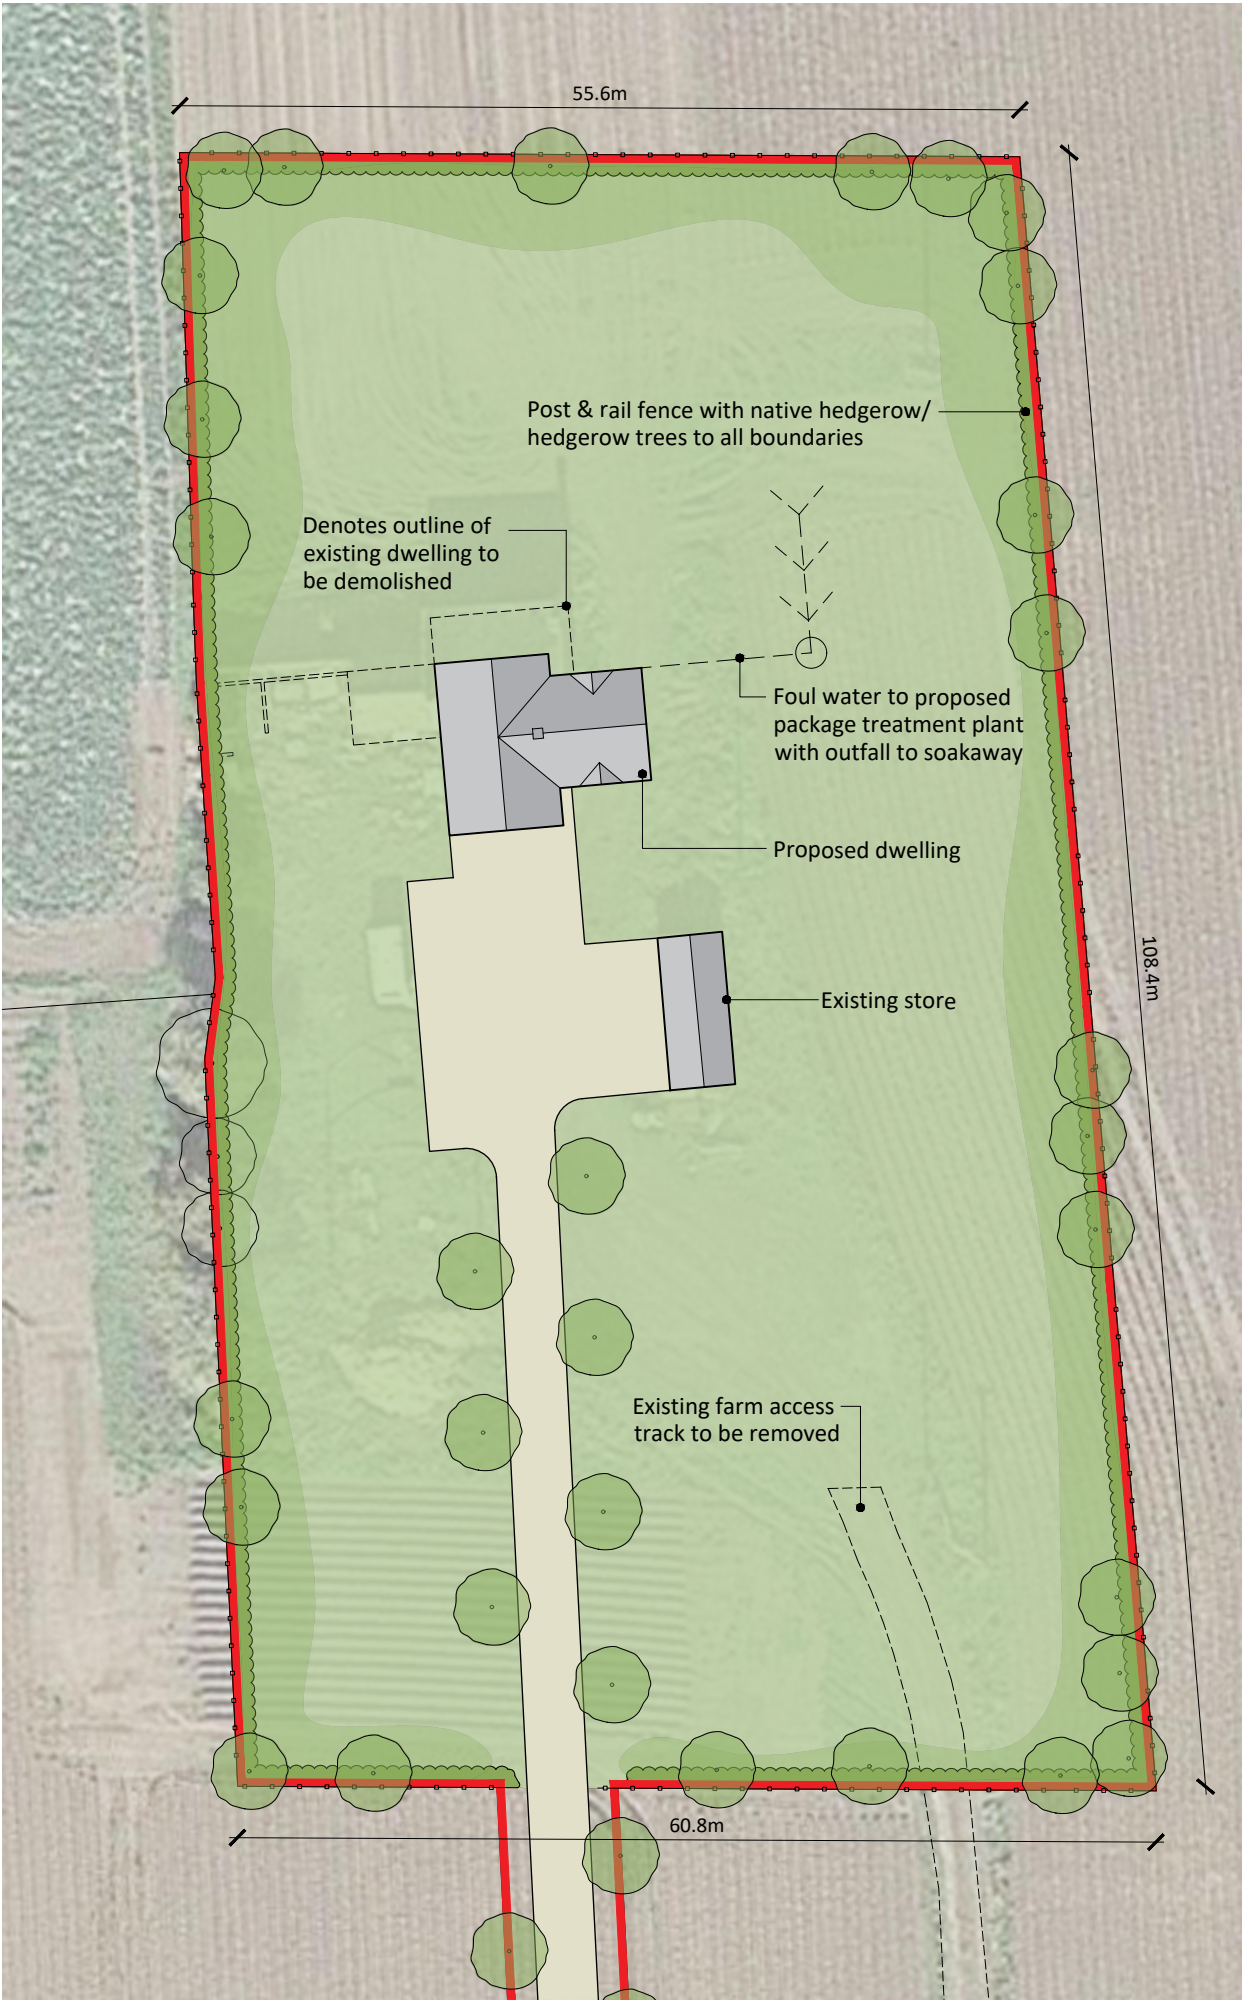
55.6m

Post & rail fence with native hedgerow/ hedgerow trees to all boundaries

Denotes outline of existing dwelling to be demolished

Foul water to proposed package treatment plant with outfall to soakaway

Proposed dwelling

Existing store

108.4m

Existing farm access track to be removed

60.8m